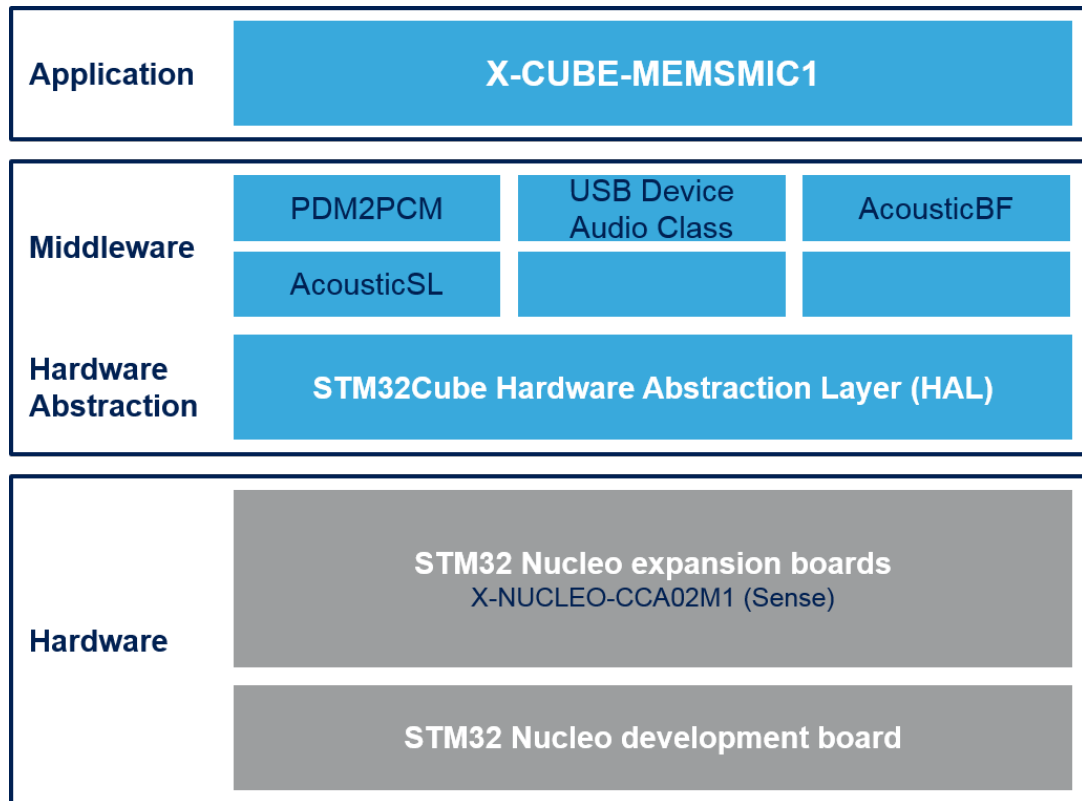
Application

X-CUBE-MEMSMIC1

Middleware

PDM2PCM

USB Device Audio Class

AcousticBF

AcousticSL

Hardware Abstraction

STM32Cube Hardware Abstraction Layer (HAL)

Hardware

STM32 Nucleo expansion boards
X-NUCLEO-CCA02M1 (Sense)

STM32 Nucleo development board